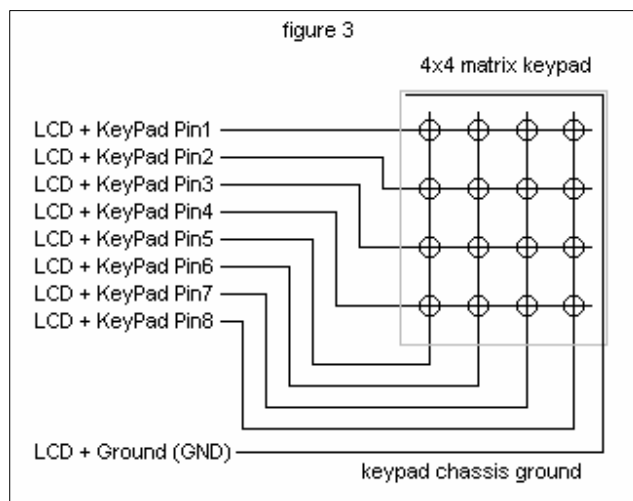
figure 3

4x4 matrix keypad

LCD + KeyPad Pin1
LCD + KeyPad Pin2
LCD + KeyPad Pin3
LCD + KeyPad Pin4
LCD + KeyPad Pin5
LCD + KeyPad Pin6
LCD + KeyPad Pin7
LCD + KeyPad Pin8

LCD + Ground (GND)

keypad chassis ground